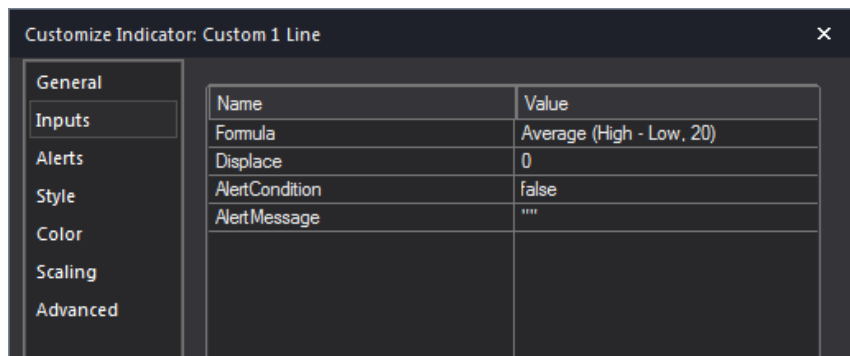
Customize Indicator: Custom 1 Line ×

General
Inputs
Alerts
Style
Color
Scaling
Advanced

| Name | Value |
|---|---|
| Formula | Average (High - Low, 20) |
| Displace | 0 |
| AlertCondition | false |
| AlertMessage | "" |